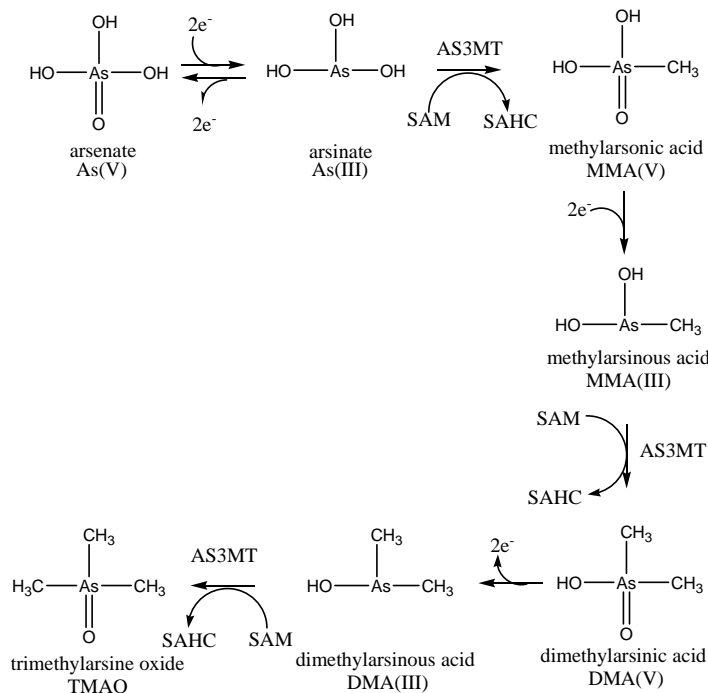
OH
HO—As—OH
O
arsenate
As(V)

$2e^-$
$2e^-$

OH
HO—As—OH
arsinate
As(III)

AS3MT
SAM
SAHC

OH
HO—As—$CH_3$
O
methylarsonic acid
MMA(V)

$2e^-$

OH
HO—As—$CH_3$
methylarsinous acid
MMA(III)

SAM
AS3MT
SAHC

$CH_3$
HO—As—$CH_3$
O
dimethylarsinic acid
DMA(V)

$2e^-$

$CH_3$
HO—As—$CH_3$
dimethylarsinous acid
DMA(III)

AS3MT
SAHC
SAM

$CH_3$
$H_3C$—As—$CH_3$
O
trimethylarsine oxide
TMAO